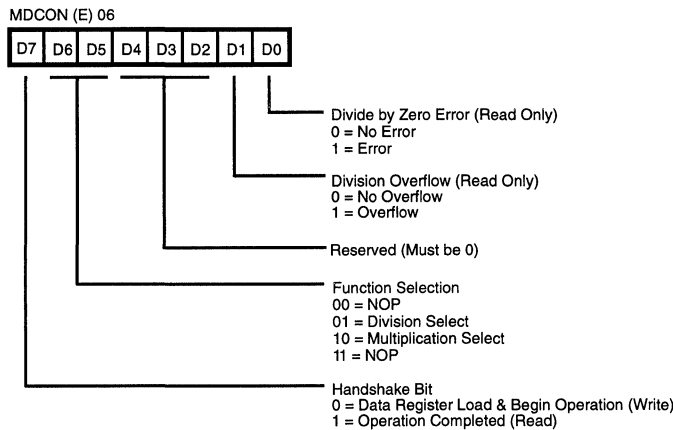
MDCON (E) 06

| D7 | D6 | D5 | D4 | D3 | D2 | D1 | D0 |
|---|---|---|---|---|---|---|---|

Divide by Zero Error (Read Only)
0 = No Error
1 = Error

Division Overflow (Read Only)
0 = No Overflow
1 = Overflow

Reserved (Must be 0)

Function Selection
00 = NOP
01 = Division Select
10 = Multiplication Select
11 = NOP

Handshake Bit
0 = Data Register Load & Begin Operation (Write)
1 = Operation Completed (Read)